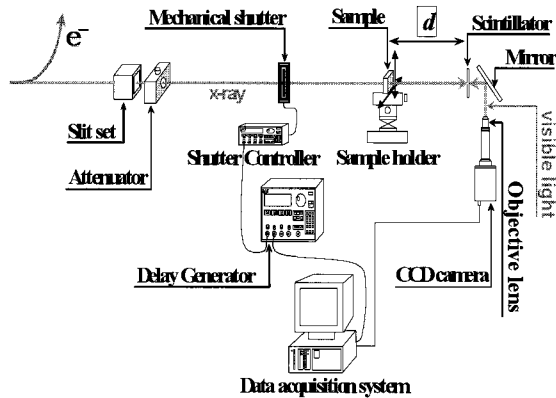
$e^-$

Mechanical shutter

Sample

$d$

Scintillator

Mirror

x-ray

visible light

Slit set

Attenuator

Shutter Controller

Sample holder

Objective lens

Delay Generator

CCD camera

Data acquisition system